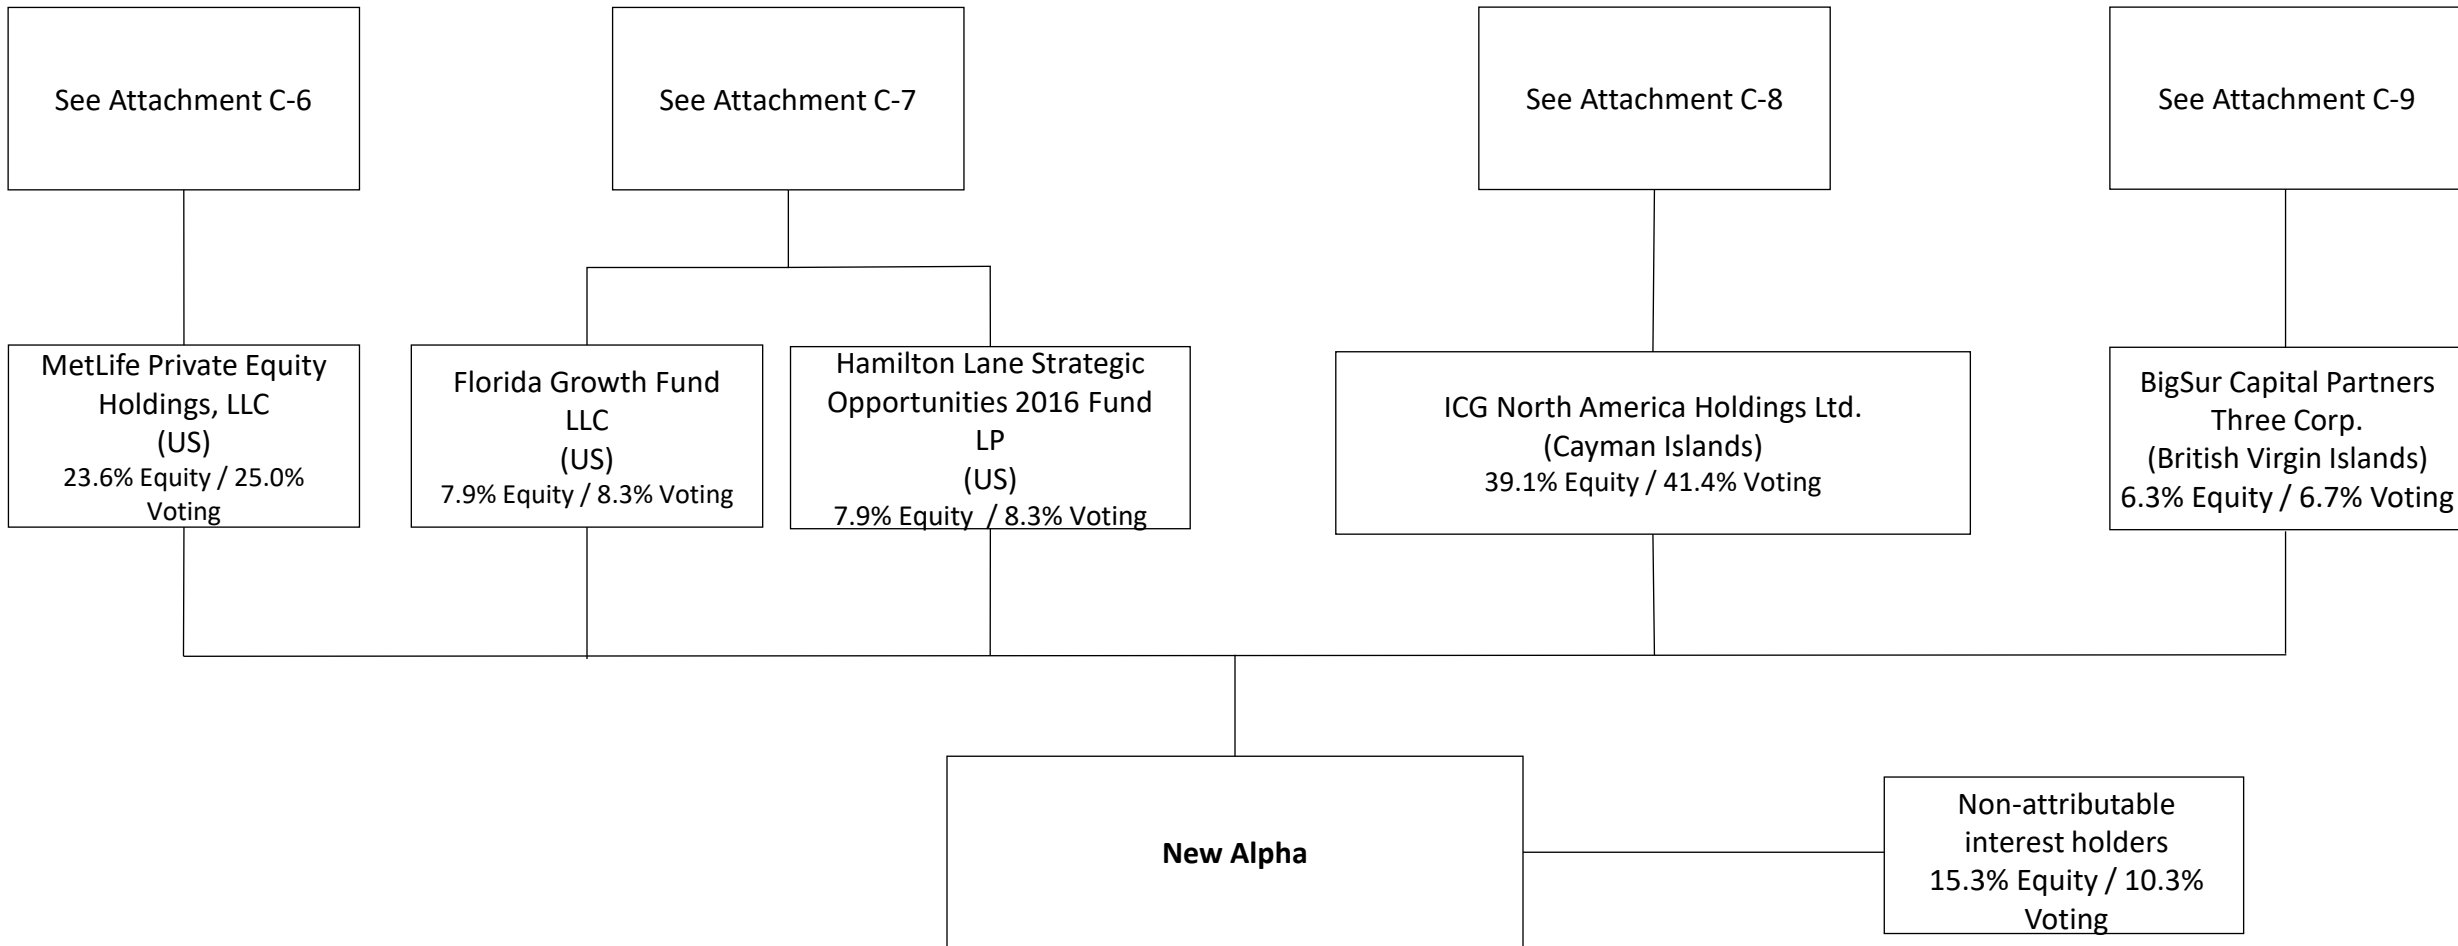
See Attachment C-6

See Attachment C-7

See Attachment C-8

See Attachment C-9

MetLife Private Equity Holdings, LLC
(US)
23.6% Equity / 25.0% Voting

Florida Growth Fund LLC
(US)
7.9% Equity / 8.3% Voting

Hamilton Lane Strategic Opportunities 2016 Fund LP
(US)
7.9% Equity / 8.3% Voting

ICG North America Holdings Ltd.
(Cayman Islands)
39.1% Equity / 41.4% Voting

BigSur Capital Partners Three Corp.
(British Virgin Islands)
6.3% Equity / 6.7% Voting

New Alpha

Non-attributable interest holders
15.3% Equity / 10.3% Voting